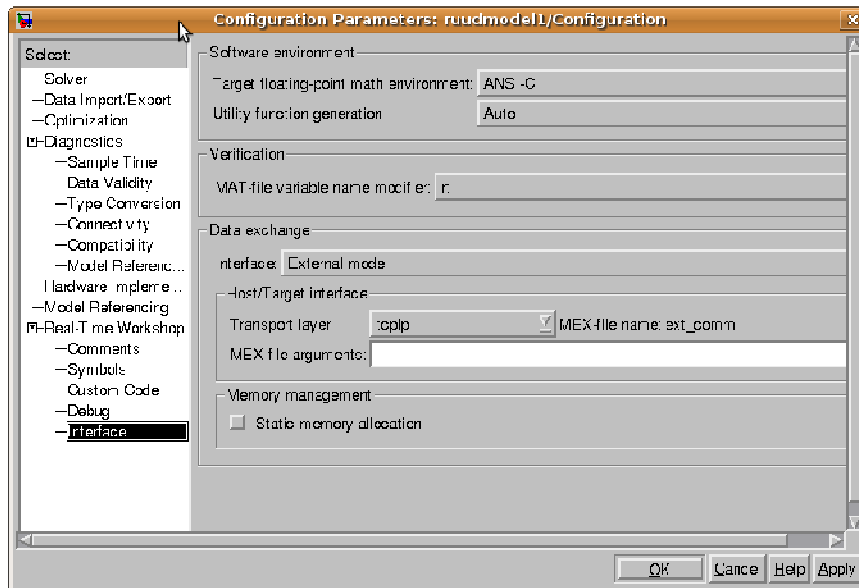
Configuration Parameters: ruudmodel1/Configuration

Select:
Solver
Data Import/Export
Optimization
Diagnostics
Sample Time
Data Validity
Type Conversion
Connectivity
Compatibility
Model Referenc...
Hardware Impleme...
Model Referencing
Real-Time Workshop
Comments
Symbols
Custom Code
Debug
Interface

Software environment
Target floating-point math environment: ANSI-C
Utility function generation: Auto

Verification
MAT-file variable name modifier: rt_

Data exchange
Interface: External mode

Host/Target interface
Transport layer: tcpip
MEX-file name: ext_comm
MEX-file arguments:

Memory management
Static memory allocation

OK Cancel Help Apply